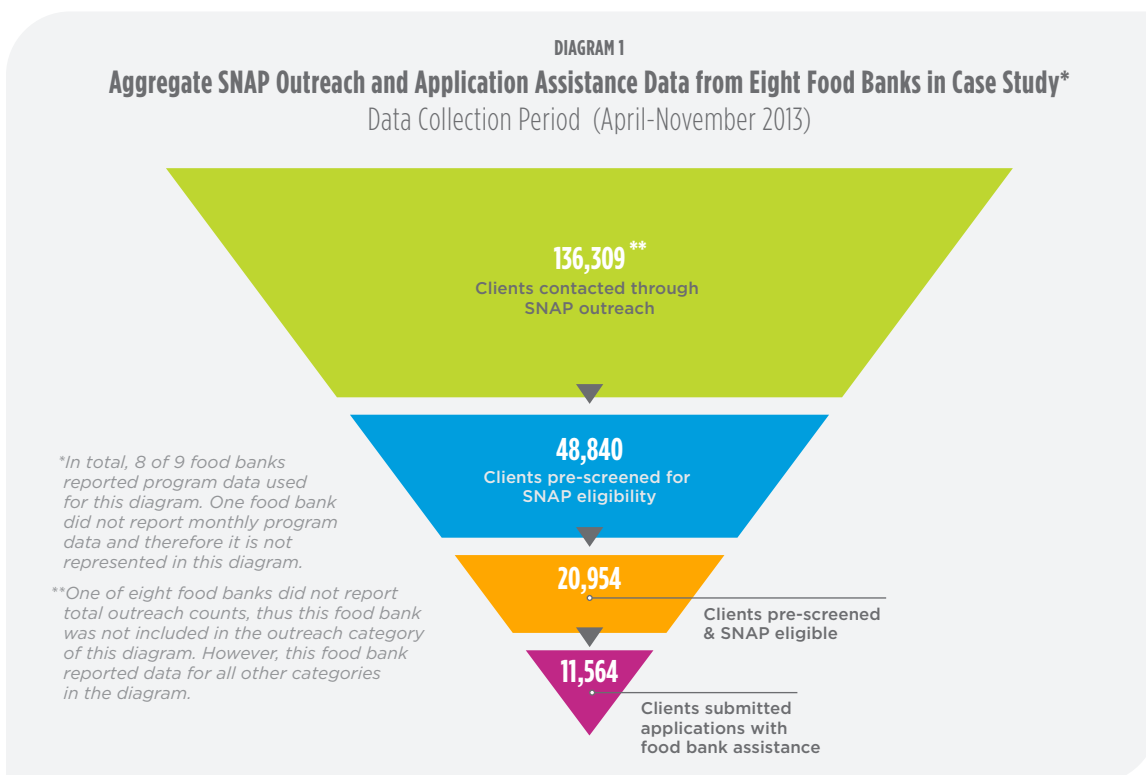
DIAGRAM 1

Aggregate SNAP Outreach and Application Assistance Data from Eight Food Banks in Case Study*

Data Collection Period (April-November 2013)

136,309**
Clients contacted through SNAP outreach

48,840
Clients pre-screened for SNAP eligibility

*In total, 8 of 9 food banks reported program data used for this diagram. One food bank did not report monthly program data and therefore it is not represented in this diagram.

20,954
Clients pre-screened & SNAP eligible

**One of eight food banks did not report total outreach counts, thus this food bank was not included in the outreach category of this diagram. However, this food bank reported data for all other categories in the diagram.

11,564
Clients submitted applications with food bank assistance